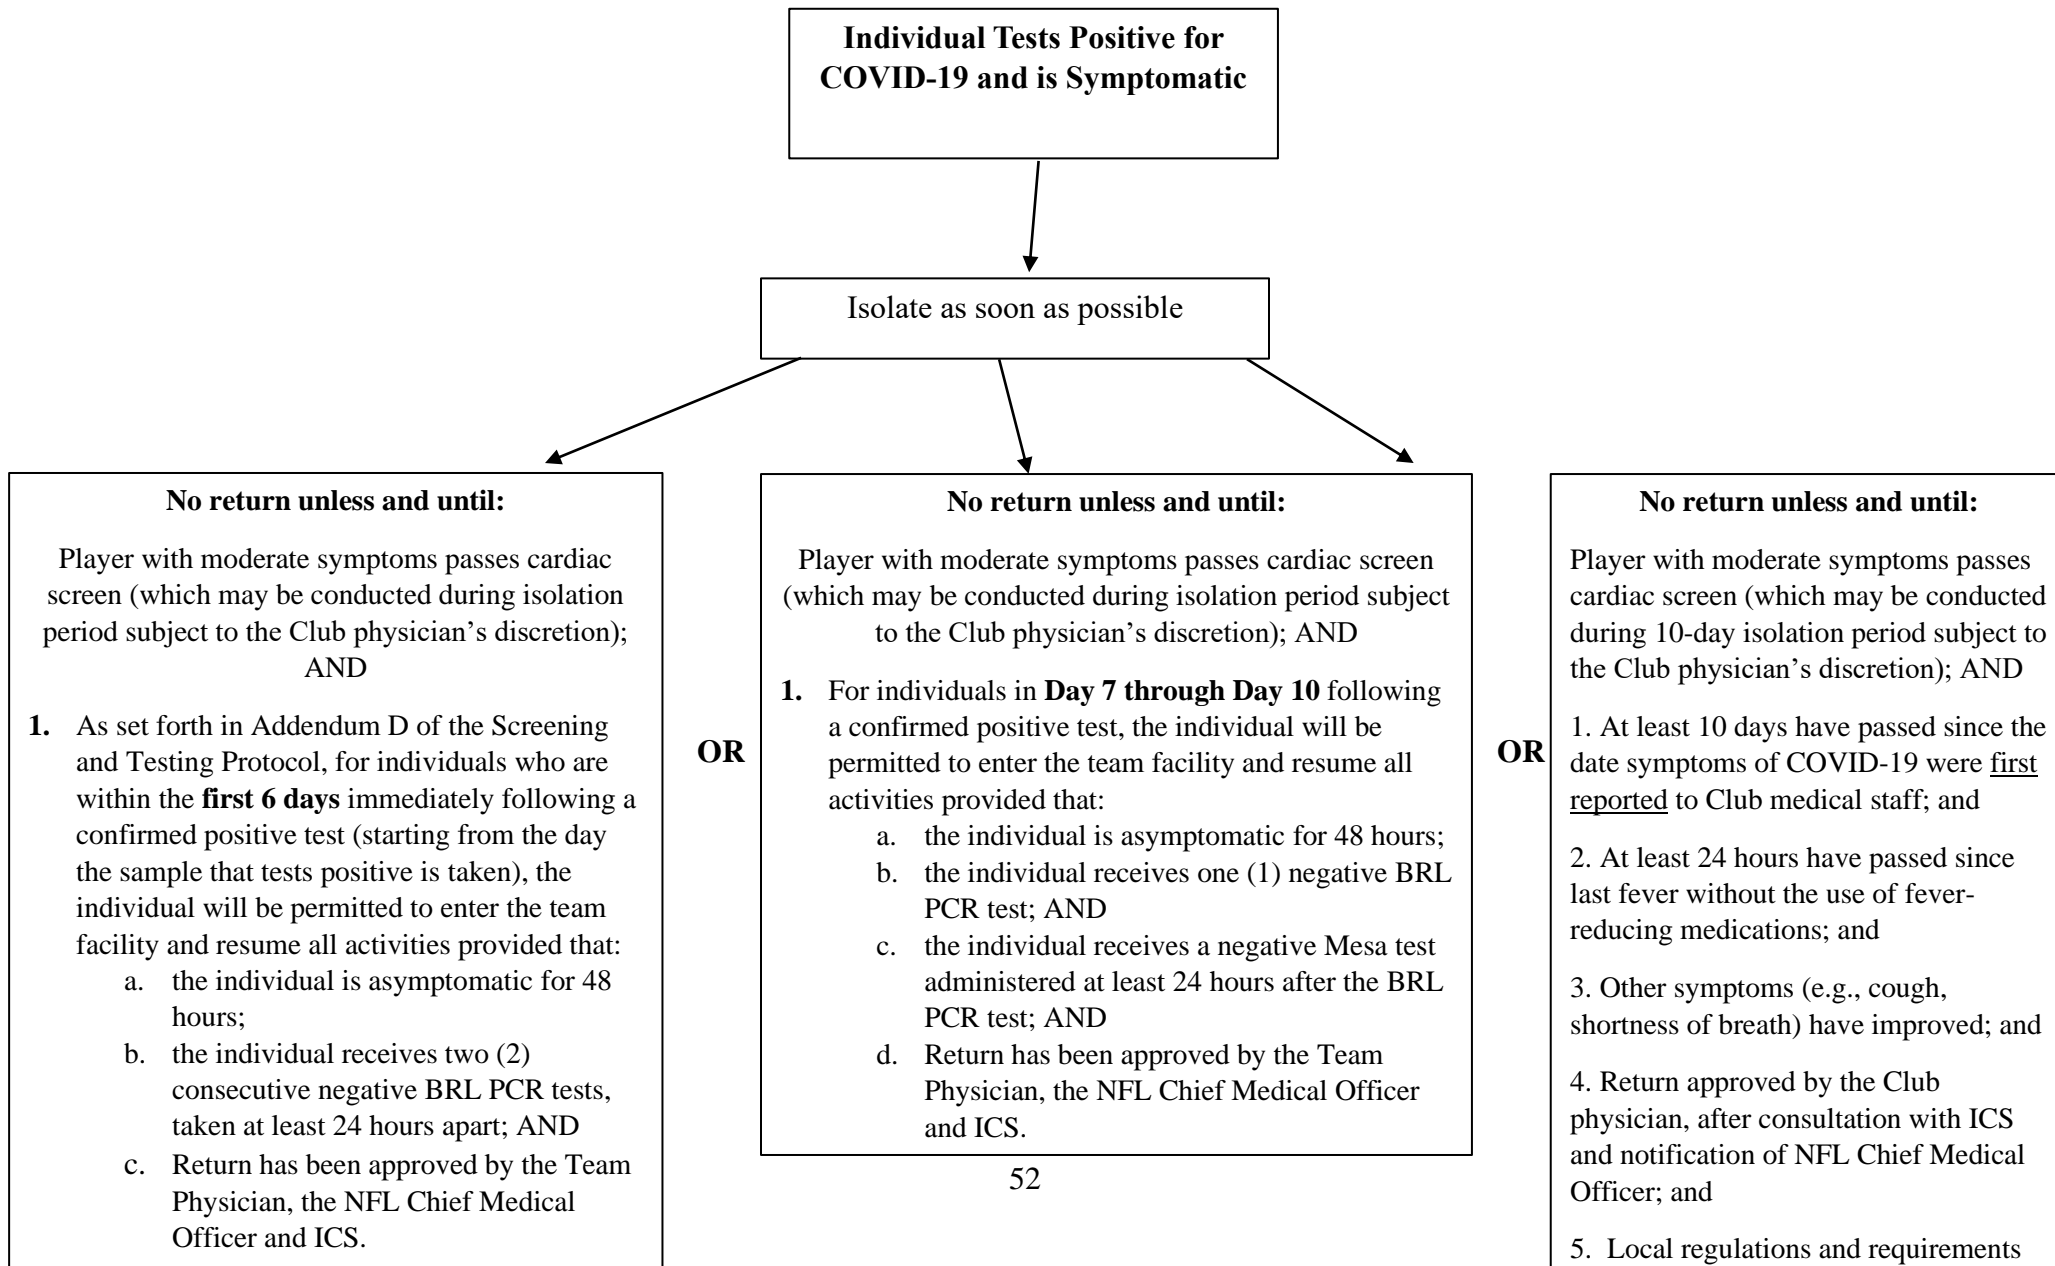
**Individual Tests Positive for COVID-19 and is Symptomatic**

Isolate as soon as possible

**No return unless and until:**

Player with moderate symptoms passes cardiac screen (which may be conducted during isolation period subject to the Club physician's discretion); AND

**1.** As set forth in Addendum D of the Screening and Testing Protocol, for individuals who are within the **first 6 days** immediately following a confirmed positive test (starting from the day the sample that tests positive is taken), the individual will be permitted to enter the team facility and resume all activities provided that:
a. the individual is asymptomatic for 48 hours;
b. the individual receives two (2) consecutive negative BRL PCR tests, taken at least 24 hours apart; AND
c. Return has been approved by the Team Physician, the NFL Chief Medical Officer and ICS.

**OR**

**No return unless and until:**

Player with moderate symptoms passes cardiac screen (which may be conducted during isolation period subject to the Club physician's discretion); AND

**1.** For individuals in **Day 7 through Day 10** following a confirmed positive test, the individual will be permitted to enter the team facility and resume all activities provided that:
a. the individual is asymptomatic for 48 hours;
b. the individual receives one (1) negative BRL PCR test; AND
c. the individual receives a negative Mesa test administered at least 24 hours after the BRL PCR test; AND
d. Return has been approved by the Team Physician, the NFL Chief Medical Officer and ICS.

52

**OR**

**No return unless and until:**

Player with moderate symptoms passes cardiac screen (which may be conducted during 10-day isolation period subject to the Club physician's discretion); AND

1. At least 10 days have passed since the date symptoms of COVID-19 were first reported to Club medical staff; and

2. At least 24 hours have passed since last fever without the use of fever-reducing medications; and

3. Other symptoms (e.g., cough, shortness of breath) have improved; and

4. Return approved by the Club physician, after consultation with ICS and notification of NFL Chief Medical Officer; and

5. Local regulations and requirements